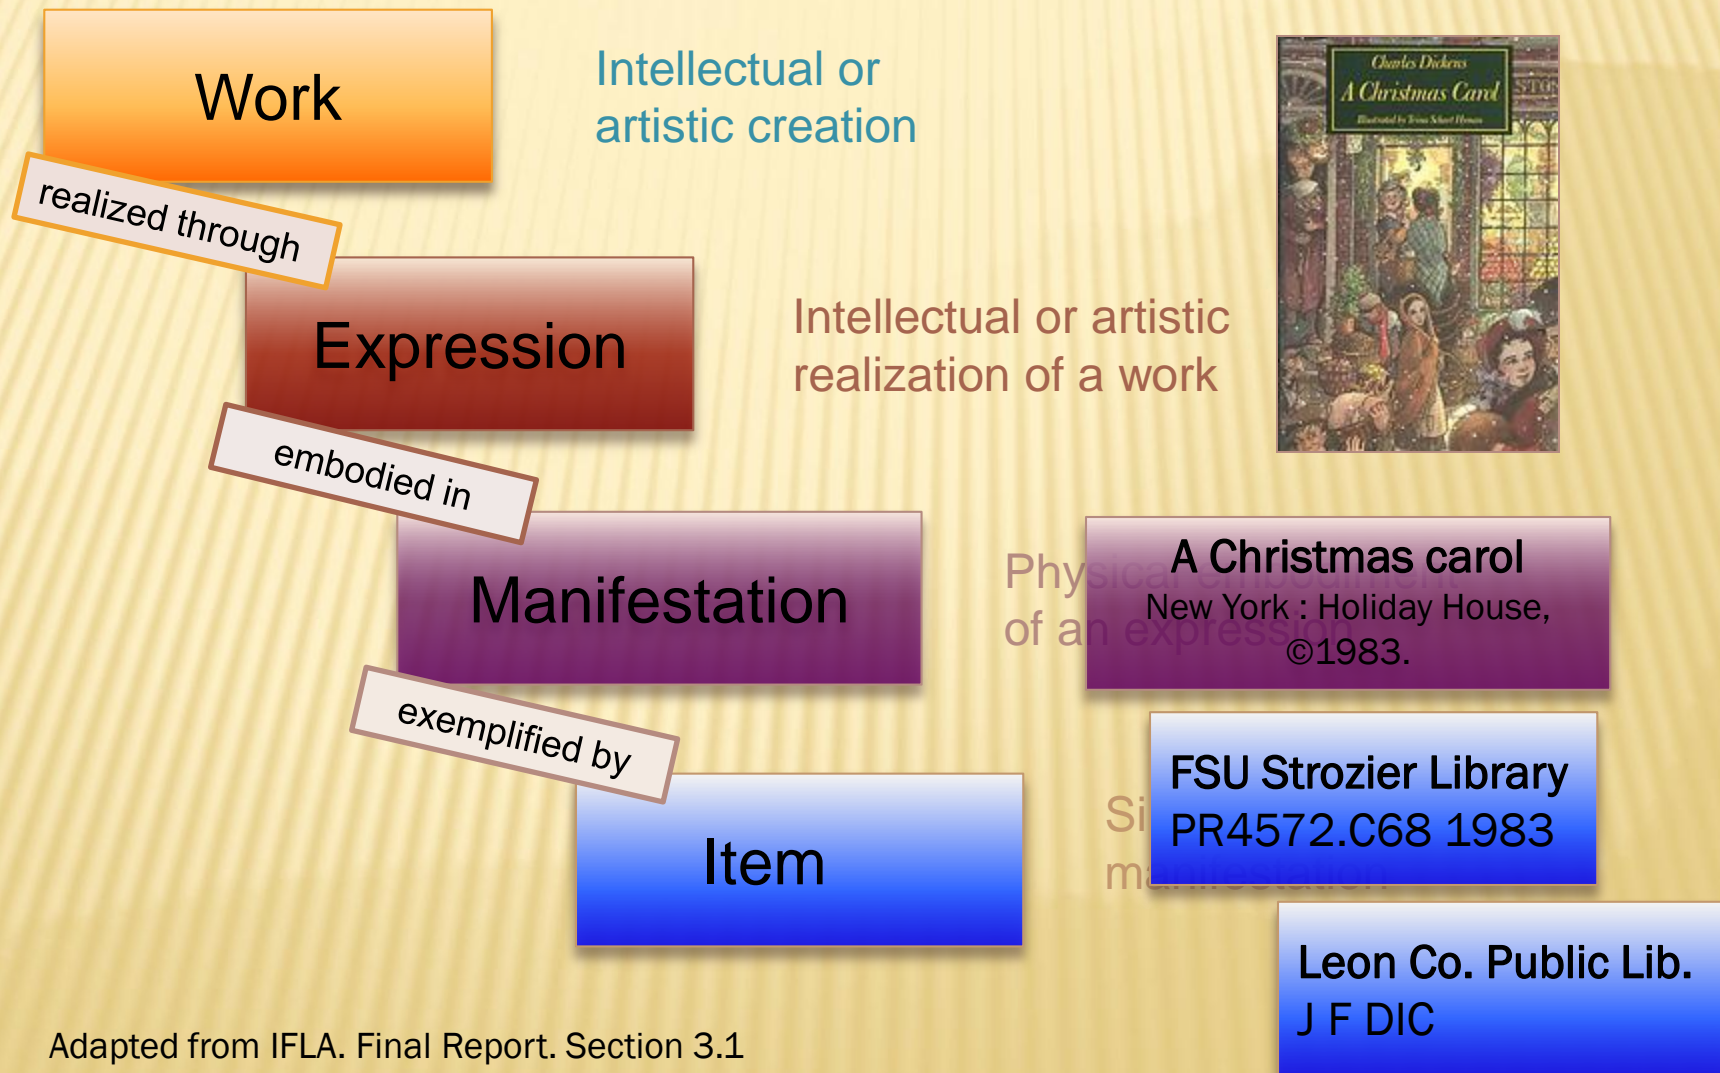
Work

Intellectual or artistic creation

realized through

Expression

Intellectual or artistic realization of a work

Charles Dickens
A Christmas Carol
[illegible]

embodied in

Manifestation

Physical embodiment of an expression

A Christmas carol
New York : Holiday House, ©1983.

exemplified by

Item

Si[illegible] m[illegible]

FSU Strozier Library
PR4572.C68 1983

Leon Co. Public Lib.
J F DIC

Adapted from IFLA. Final Report. Section 3.1